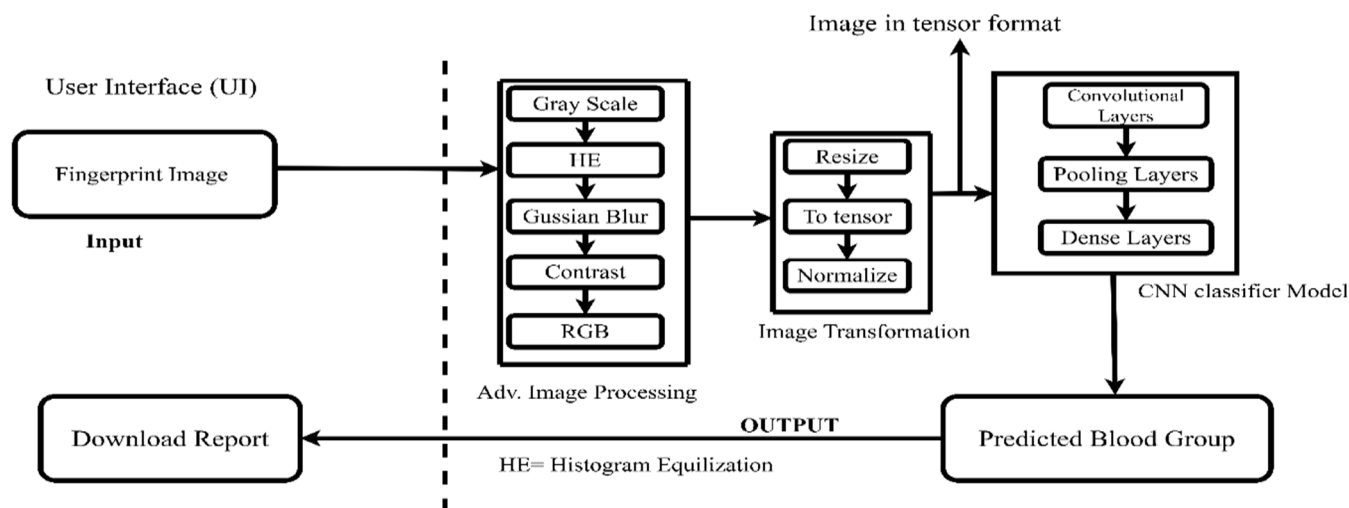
User Interface (UI)

Fingerprint Image

Input

Gray Scale
HE
Gussian Blur
Contrast
RGB

Adv. Image Processing

Resize
To tensor
Normalize

Image Transformation

Image in tensor format

Convolutional Layers
Pooling Layers
Dense Layers

CNN classifier Model

Predicted Blood Group

OUTPUT

Download Report

HE= Histogram Equilization